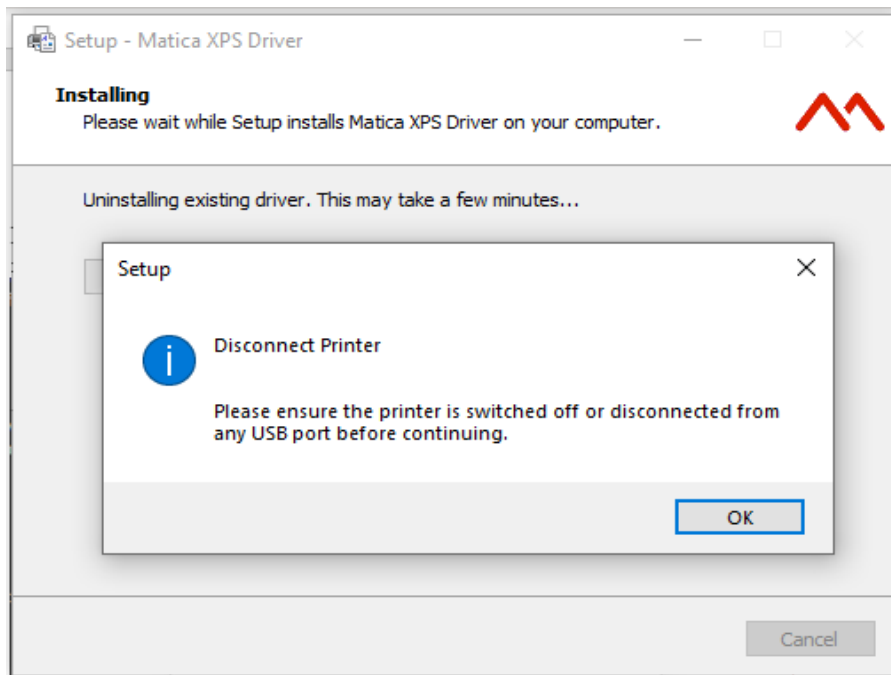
Setup - Matica XPS Driver

Installing
Please wait while Setup installs Matica XPS Driver on your computer.

Uninstalling existing driver. This may take a few minutes...

Setup

Disconnect Printer

Please ensure the printer is switched off or disconnected from any USB port before continuing.

OK

Cancel